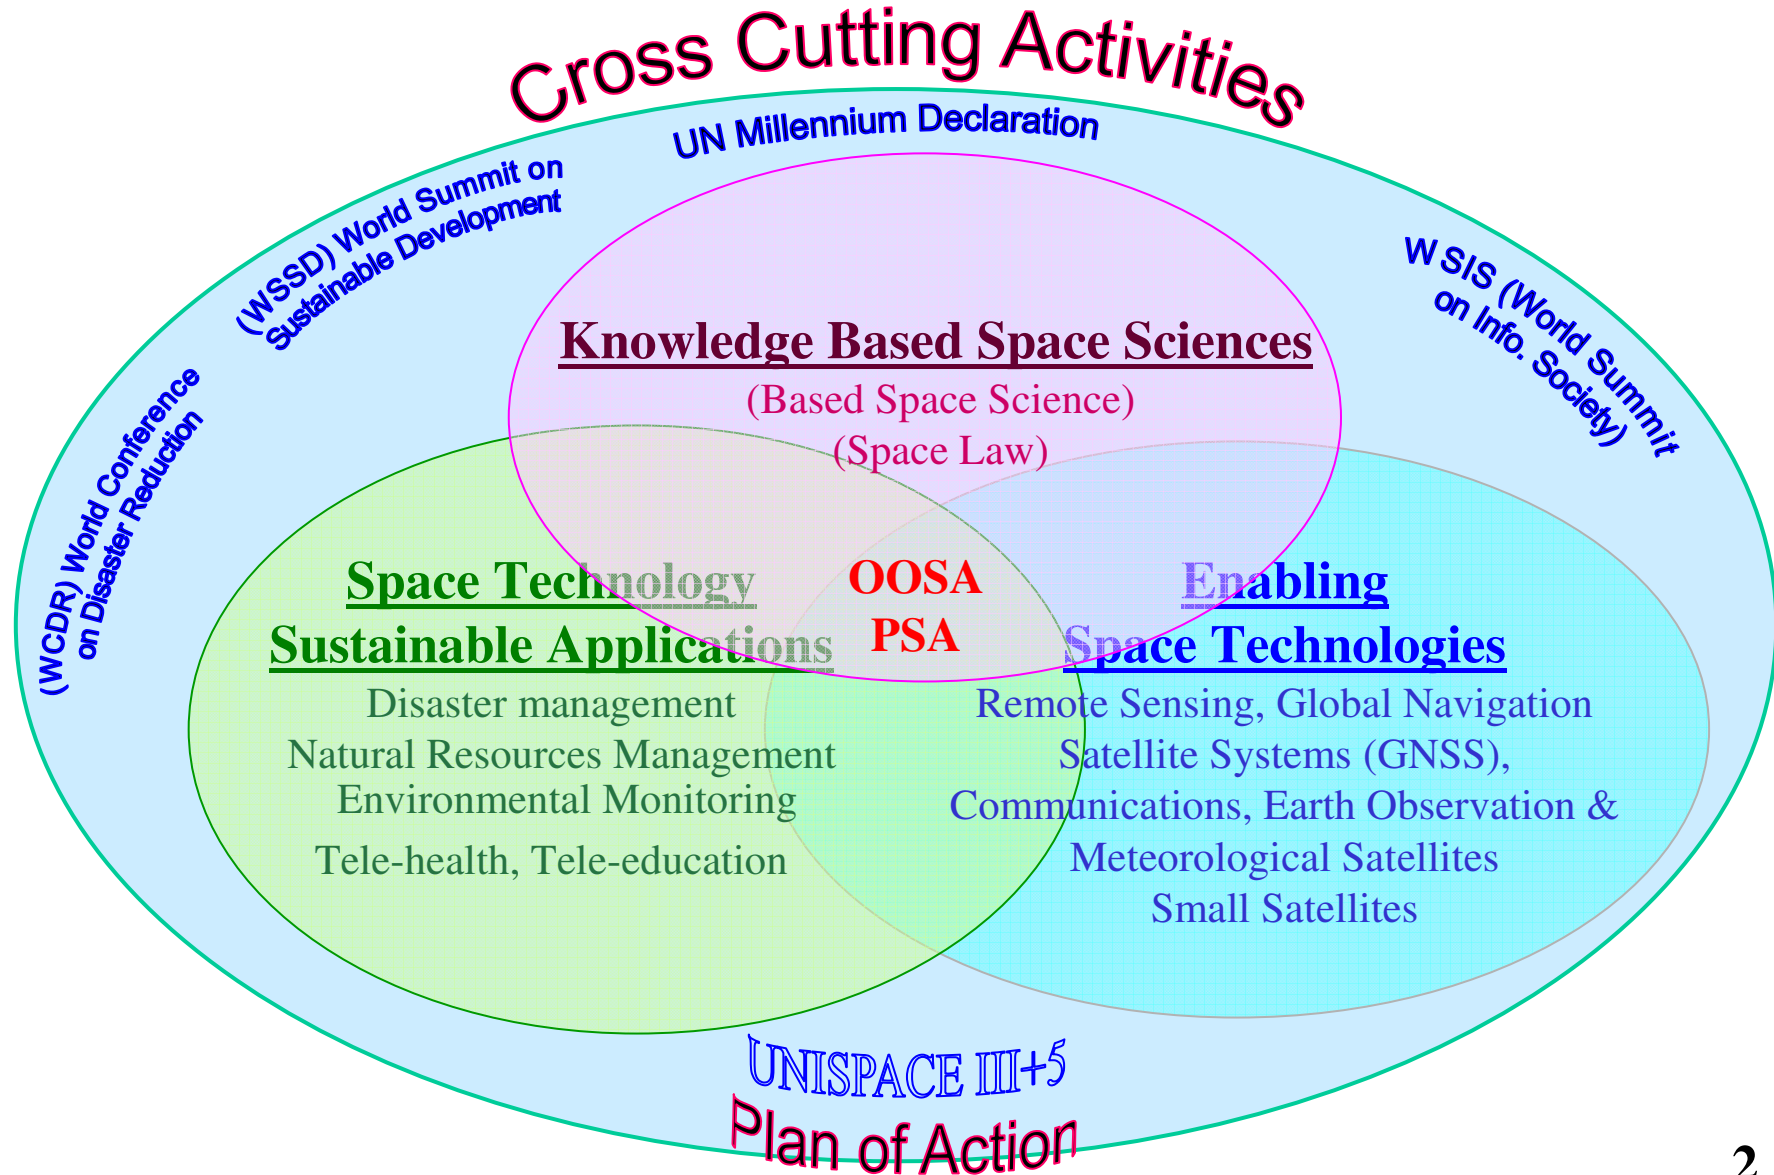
Cross Cutting Activities

UN Millennium Declaration

(WSSD) World Summit on Sustainable Development

W SIS (World Summit on Info. Society)

(WCDR) World Conference on Disaster Reduction

Knowledge Based Space Sciences
(Based Space Science)
(Space Law)

Space Technology Sustainable Applications
Disaster management
Natural Resources Management
Environmental Monitoring
Tele-health, Tele-education

OOSA
PSA

Enabling Space Technologies
Remote Sensing, Global Navigation Satellite Systems (GNSS), Communications, Earth Observation & Meteorological Satellites
Small Satellites

UNISPACE III+5
Plan of Action

2